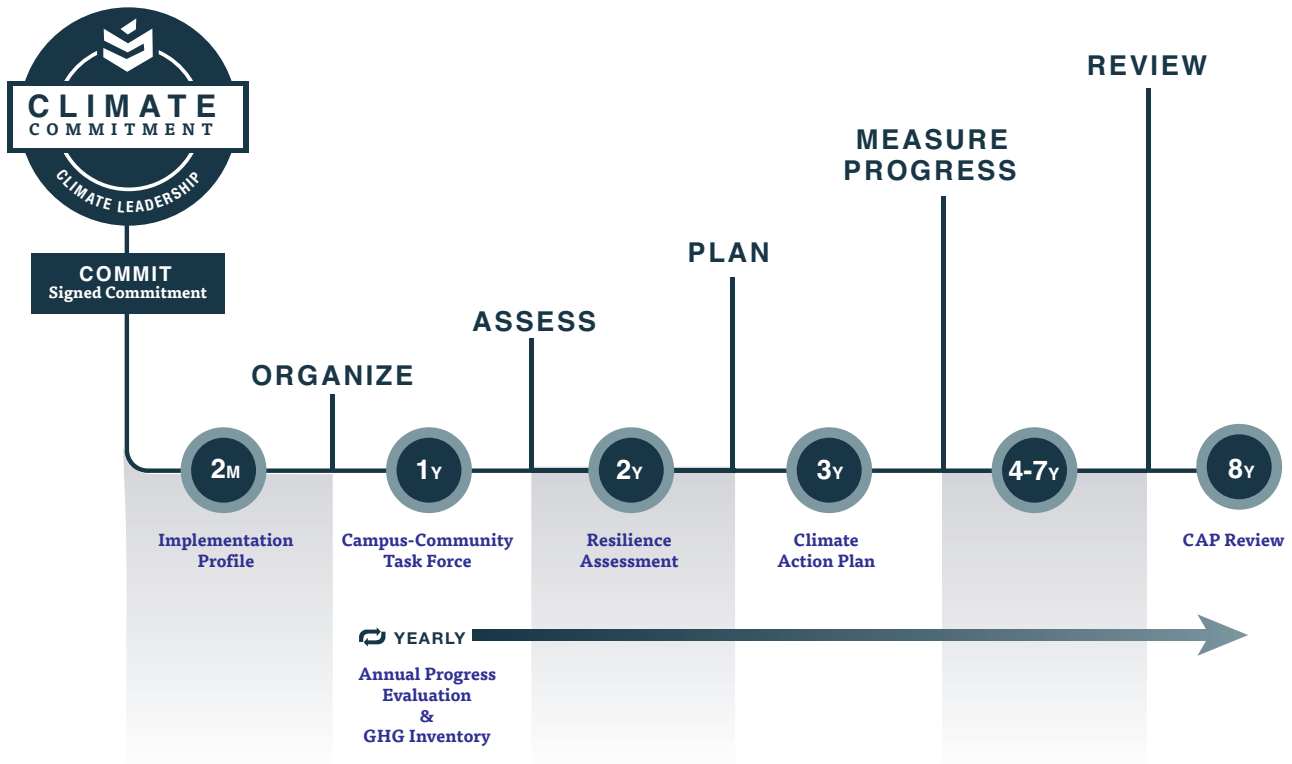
CLIMATE
COMMITMENT
CLIMATE LEADERSHIP

COMMIT
Signed Commitment

ORGANIZE

ASSESS

PLAN

MEASURE PROGRESS

REVIEW

2M
Implementation Profile

1Y
Campus-Community Task Force

2Y
Resilience Assessment

3Y
Climate Action Plan

4-7Y

8Y
CAP Review

YEARLY

Annual Progress Evaluation & GHG Inventory